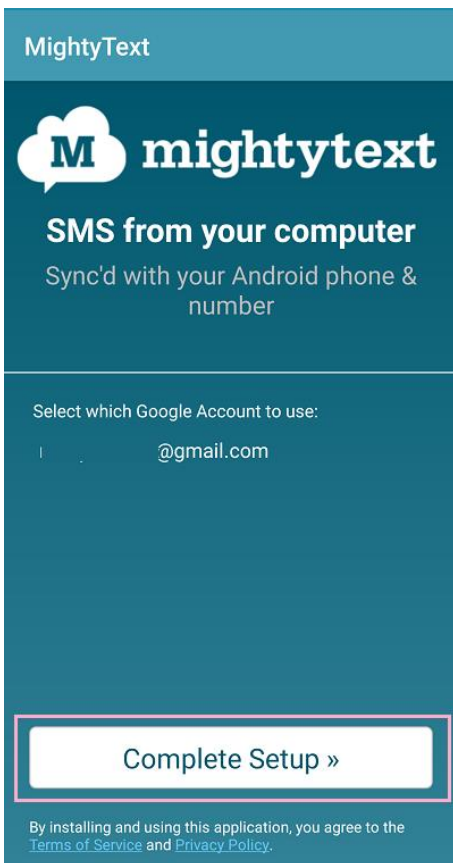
MightyText

M mightytext

SMS from your computer

Sync'd with your Android phone & number

Select which Google Account to use:

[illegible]@gmail.com

Complete Setup »

By installing and using this application, you agree to the Terms of Service and Privacy Policy.